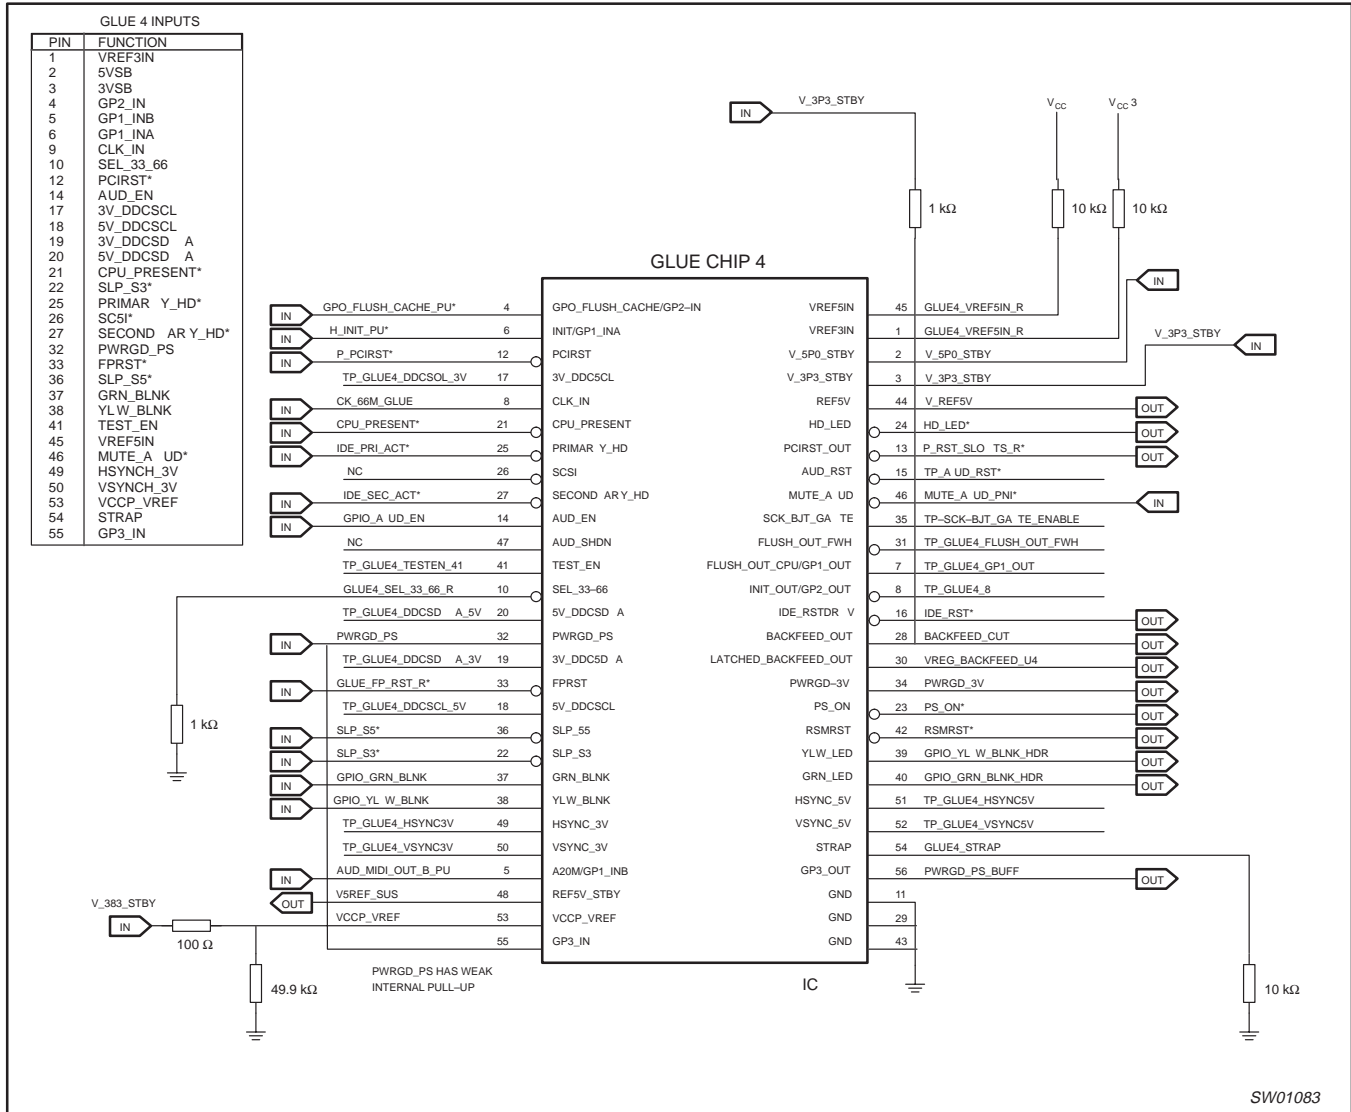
GLUE 4 INPUTS

| PIN | FUNCTION |
|---|---|
| 1 | VREF3IN |
| 2 | 5VSB |
| 3 | 3VSB |
| 4 | GP2_IN |
| 5 | GP1_INB |
| 6 | GP1_INA |
| 9 | CLK_IN |
| 10 | SEL_33_66 |
| 12 | PCIRST* |
| 14 | AUD_EN |
| 17 | 3V_DDCSCL |
| 18 | 5V_DDCSCL |
| 19 | 3V_DDCSD A |
| 20 | 5V_DDCSD A |
| 21 | CPU_PRESENT* |
| 22 | SLP_S3* |
| 25 | PRIMAR Y_HD* |
| 26 | SC5I* |
| 27 | SECOND AR Y_HD* |
| 32 | PWRGD_PS |
| 33 | FPRST* |
| 36 | SLP_S5* |
| 37 | GRN_BLNK |
| 38 | YLW_BLNK |
| 41 | TEST_EN |
| 45 | VREF5IN |
| 46 | MUTE_A UD* |
| 49 | HSYNCH_3V |
| 50 | VSYNCH_3V |
| 53 | VCCP_VREF |
| 54 | STRAP |
| 55 | GP3_IN |

IN V_3P3_STBY
$V_{CC}$ $V_{CC}3$
1 kΩ 10 kΩ 10 kΩ
GLUE CHIP 4
IN
V_3P3_STBY IN

IN GPO_FLUSH_CACHE_PU* 4 GPO_FLUSH_CACHE/GP2–IN
IN H_INIT_PU* 6 INIT/GP1_INA
IN P_PCIRST* 12 PCIRST
TP_GLUE4_DDCSOL_3V 17 3V_DDC5CL
IN CK_66M_GLUE 8 CLK_IN
IN CPU_PRESENT* 21 CPU_PRESENT
IN IDE_PRI_ACT* 25 PRIMAR Y_HD
NC 26 SCSI
IN IDE_SEC_ACT* 27 SECOND AR Y_HD
IN GPIO_A UD_EN 14 AUD_EN
NC 47 AUD_SHDN
TP_GLUE4_TESTEN_41 41 TEST_EN
GLUE4_SEL_33_66_R 10 SEL_33–66
TP_GLUE4_DDCSD A_5V 20 5V_DDCSD A
IN PWRGD_PS 32 PWRGD_PS
TP_GLUE4_DDCSD A_3V 19 3V_DDC5D A
IN GLUE_FP_RST_R* 33 FPRST
TP_GLUE4_DDCSCL_5V 18 5V_DDCSCL
IN SLP_S5* 36 SLP_55
IN SLP_S3* 22 SLP_S3
IN GPIO_GRN_BLNK 37 GRN_BLNK
IN GPIO_YL W_BLNK 38 YLW_BLNK
TP_GLUE4_HSYNC3V 49 HSYNC_3V
TP_GLUE4_VSYNC3V 50 VSYNC_3V
IN AUD_MIDI_OUT_B_PU 5 A20M/GP1_INB
OUT V5REF_SUS 48 REF5V_STBY
VCCP_VREF 53 VCCP_VREF
55 GP3_IN

VREF5IN 45 GLUE4_VREF5IN_R
VREF3IN 1 GLUE4_VREF5IN_R
V_5P0_STBY 2 V_5P0_STBY
V_3P3_STBY 3 V_3P3_STBY
REF5V 44 V_REF5V OUT
HD_LED 24 HD_LED* OUT
PCIRST_OUT 13 P_RST_SLO TS_R* OUT
AUD_RST 15 TP_A UD_RST*
MUTE_A UD 46 MUTE_A UD_PNI* IN
SCK_BJT_GA TE 35 TP–SCK–BJT_GA TE_ENABLE
FLUSH_OUT_FWH 31 TP_GLUE4_FLUSH_OUT_FWH
FLUSH_OUT_CPU/GP1_OUT 7 TP_GLUE4_GP1_OUT
INIT_OUT/GP2_OUT 8 TP_GLUE4_8
IDE_RSTDR V 16 IDE_RST* OUT
BACKFEED_OUT 28 BACKFEED_CUT OUT
LATCHED_BACKFEED_OUT 30 VREG_BACKFEED_U4 OUT
PWRGD–3V 34 PWRGD_3V OUT
PS_ON 23 PS_ON* OUT
RSMRST 42 RSMRST* OUT
YLW_LED 39 GPIO_YL W_BLNK_HDR OUT
GRN_LED 40 GPIO_GRN_BLNK_HDR OUT
HSYNC_5V 51 TP_GLUE4_HSYNC5V
VSYNC_5V 52 TP_GLUE4_VSYNC5V
STRAP 54 GLUE4_STRAP
GP3_OUT 56 PWRGD_PS_BUFF OUT
GND 11
GND 29
GND 43

1 kΩ
V_383_STBY
IN 100 Ω
49.9 kΩ
PWRGD_PS HAS WEAK INTERNAL PULL–UP
IC
10 kΩ
SW01083